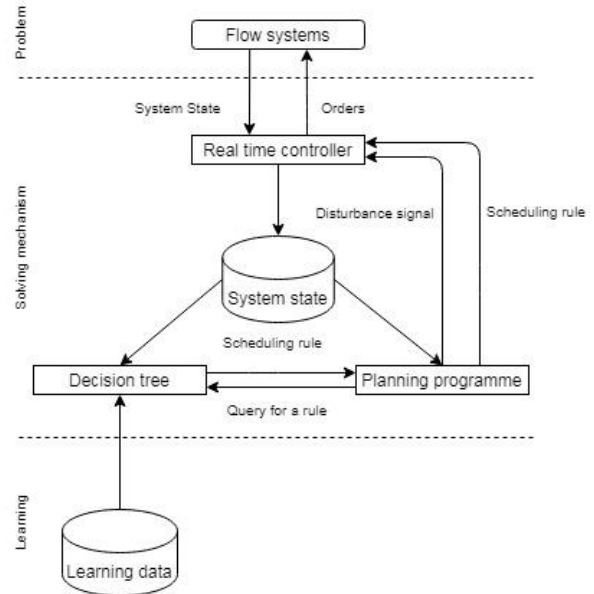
Problem

Flow systems

System State

Orders

Real time controller

Solving mechanism

Disturbance signal

Scheduling rule

System state

Scheduling rule

Decision tree

Planning programme

Query for a rule

Learning

Learning data